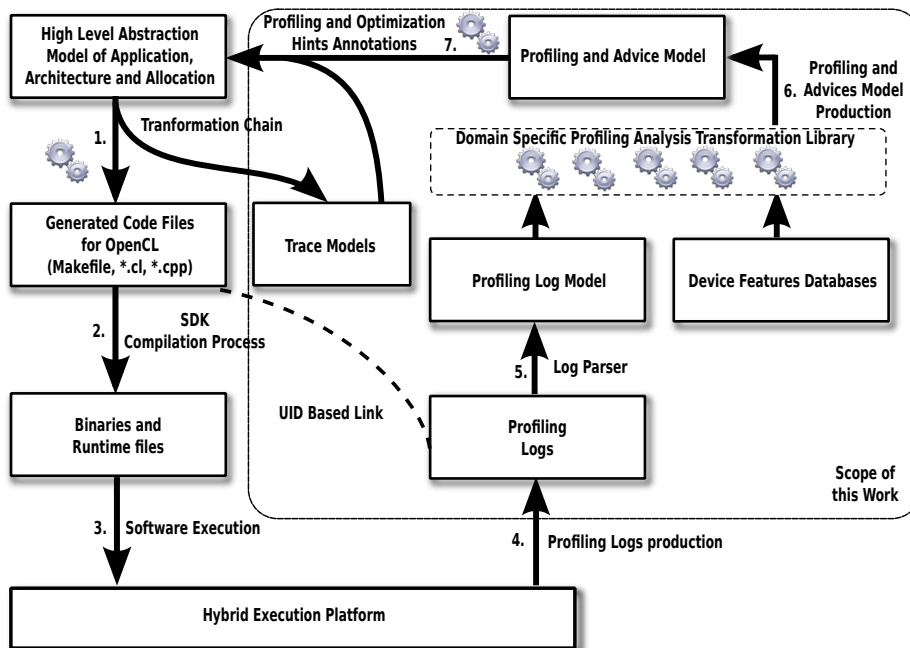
High Level Abstraction Model of Application, Architecture and Allocation

Profiling and Optimization Hints Annotations

7.

Profiling and Advice Model

Profiling and Advices Model Production

6.

Tranformation Chain

1.

Domain Specific Profiling Analysis Transformation Library

Generated Code Files for OpenCL (Makefile, *.cl, *.cpp)

Trace Models

Profiling Log Model

Device Features Databases

2.

SDK Compilation Process

5.

Log Parser

Binaries and Runtime files

UID Based Link

Profiling Logs

Scope of this Work

3.

Software Execution

4.

Profiling Logs production

Hybrid Execution Platform